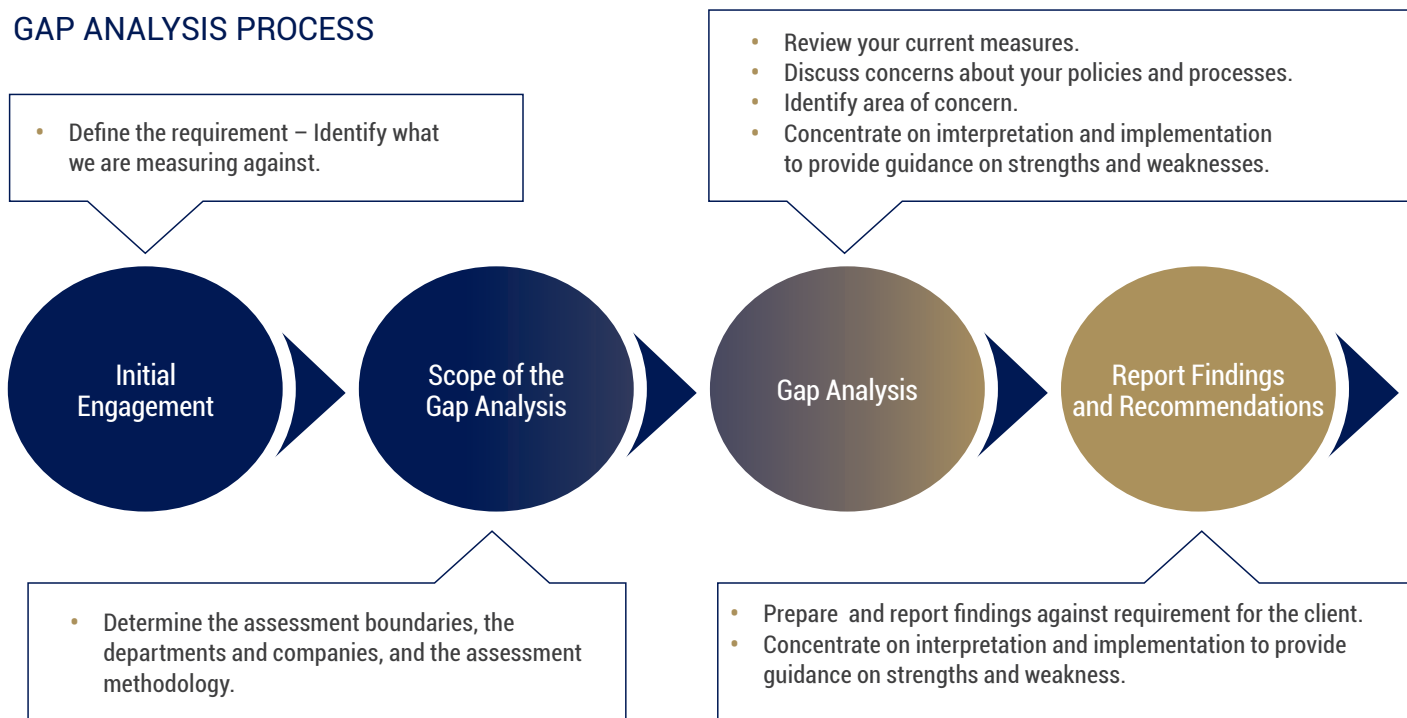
GAP ANALYSIS PROCESS

• Define the requirement – Identify what we are measuring against.

• Review your current measures.
• Discuss concerns about your policies and processes.
• Identify area of concern.
• Concentrate on imterpretation and implementation to provide guidance on strengths and weaknesses.

Initial Engagement

Scope of the Gap Analysis

Gap Analysis

Report Findings and Recommendations

• Determine the assessment boundaries, the departments and companies, and the assessment methodology.

• Prepare and report findings against requirement for the client.
• Concentrate on interpretation and implementation to provide guidance on strengths and weakness.